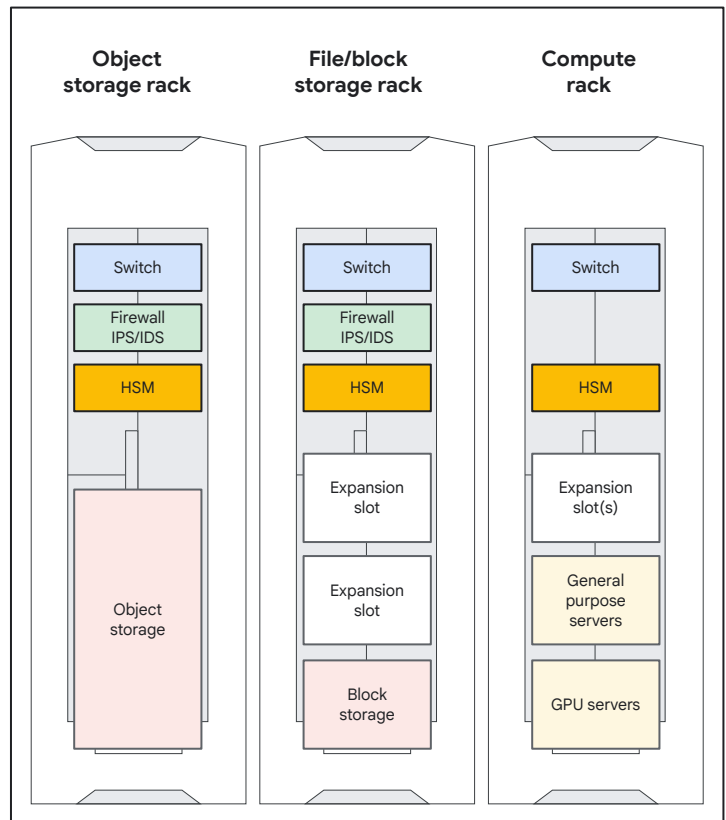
Object storage rack

Switch

Firewall IPS/IDS

HSM

Object storage

File/block storage rack

Switch

Firewall IPS/IDS

HSM

Expansion slot

Expansion slot

Block storage

Compute rack

Switch

HSM

Expansion slot(s)

General purpose servers

GPU servers